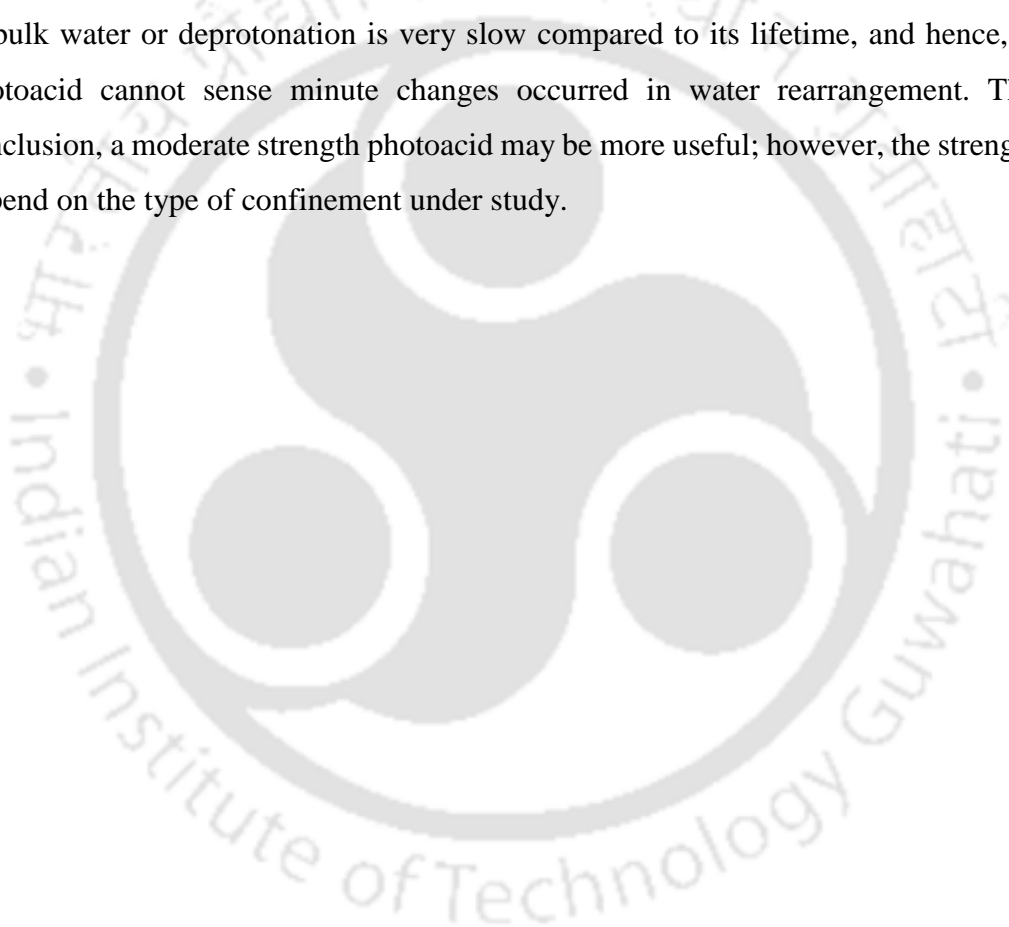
bulk water or deprotonation is very slow compared to its lifetime, and hence, photoacid cannot sense minute changes occurred in water rearrangement. Th nclusion, a moderate strength photoacid may be more useful; however, the streng pend on the type of confinement under study.

Indian Institute of Technology Guwahati